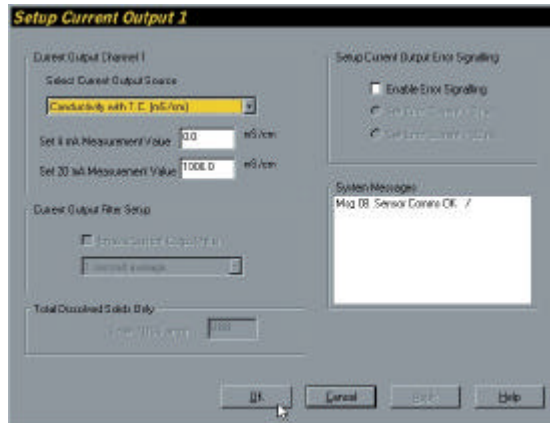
Setup Current Output 1

Current Output Channel 1

Select Current Output Source

Conductivity with T.C. (mS/cm)

Set 0 mA Measurement Value 0.0 mS/cm

Set 20 mA Measurement Value 1000.0 mS/cm

Current Output Filter Setup

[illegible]

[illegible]

Total Dissolved Solids Only

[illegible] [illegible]

Setup Current Output Error Signalling

Enable Error Signalling

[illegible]

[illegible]

System Messages

Msg 08 Sensor Comms OK /

OK

Cancel

Back

Help